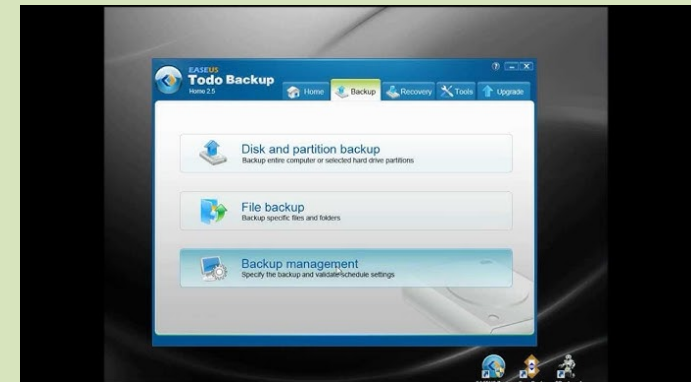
EASEUS
Todo Backup
Home 2.5

Home
Backup
Recovery
Tools
Upgrade

Disk and partition backup
Backup entire computer or selected hard drive partitions

File backup
Backup specific files and folders

Backup management
Specify the backup and validate schedule settings